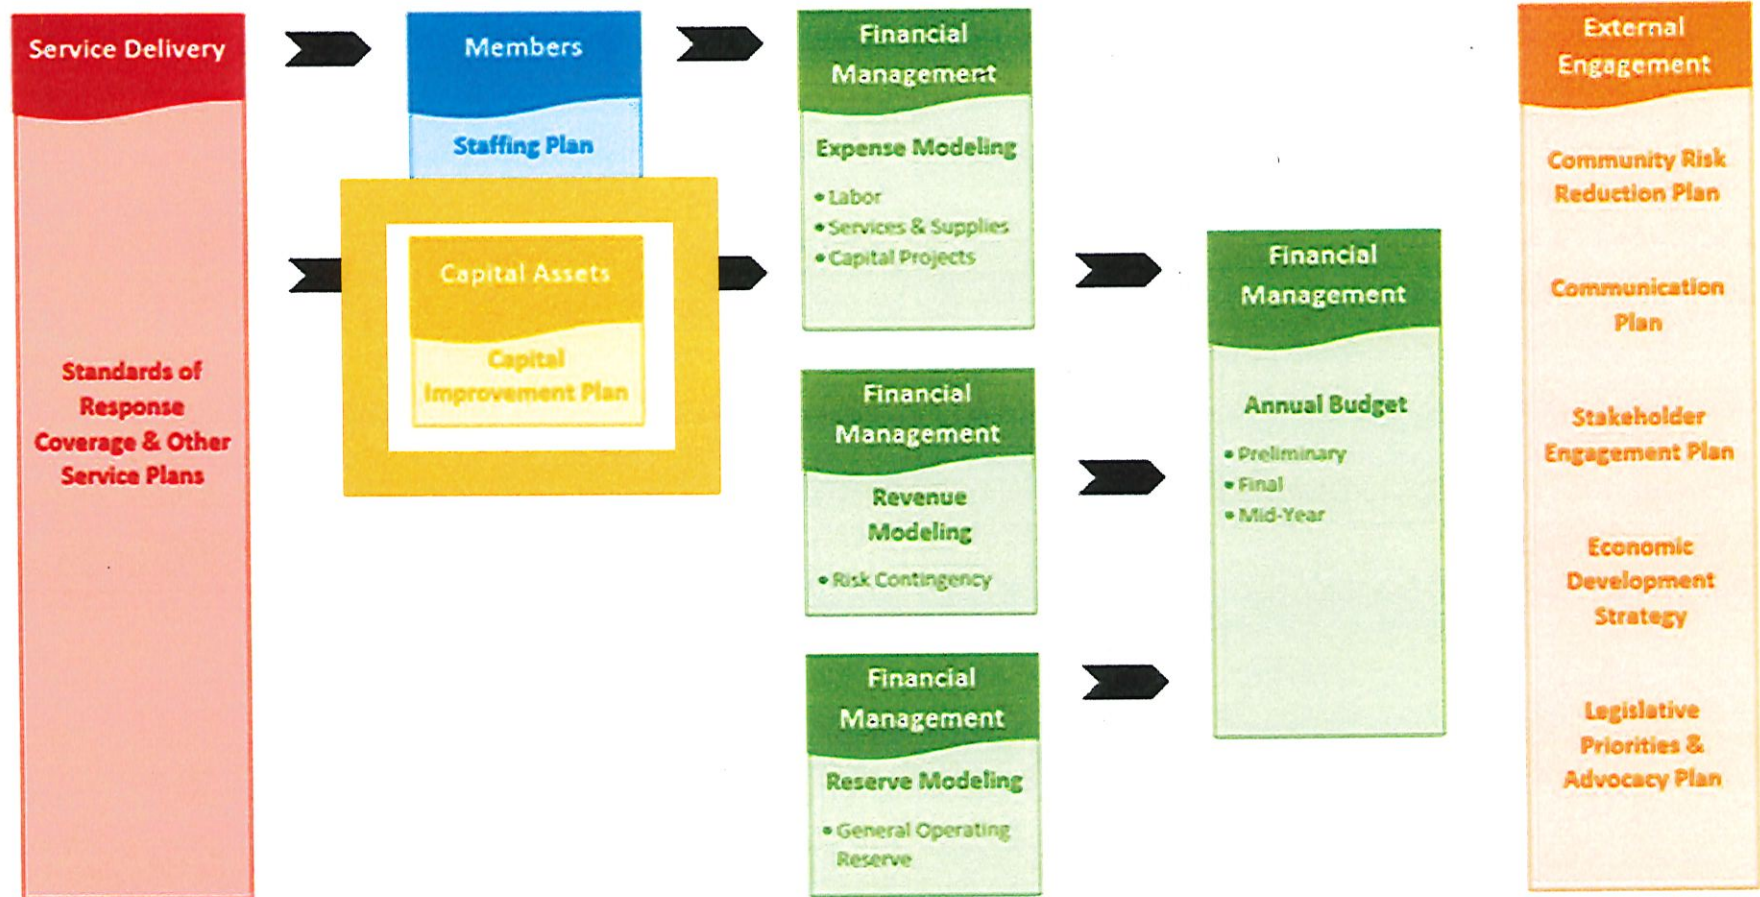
Service Delivery

Standards of Response Coverage & Other Service Plans

Members

Staffing Plan

Capital Assets

Capital Improvement Plan

Financial Management

Expense Modeling

• Labor
• Services & Supplies
• Capital Projects

Financial Management

Revenue Modeling

• Risk Contingency

Financial Management

Reserve Modeling

• General Operating Reserve

Financial Management

Annual Budget

• Preliminary
• Final
• Mid-Year

External Engagement

Community Risk Reduction Plan

Communication Plan

Stakeholder Engagement Plan

Economic Development Strategy

Legislative Priorities & Advocacy Plan